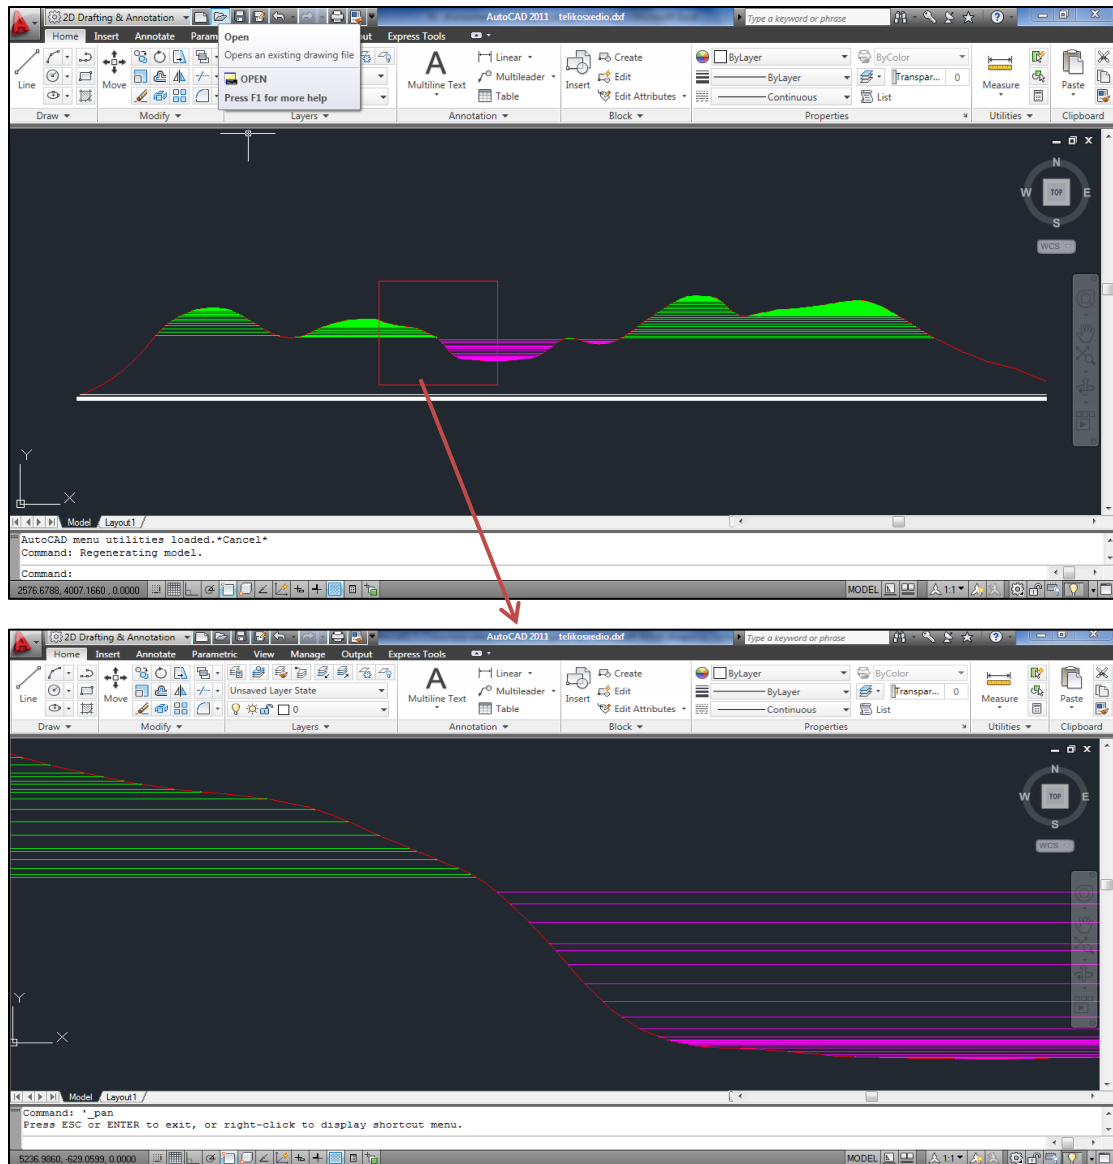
2D Drafting & Annotation
AutoCAD 2011 telikosxedio.dxf
Type a keyword or phrase
Home Insert Annotate Param
Open
Opens an existing drawing file
OPEN
Press F1 for more help
Express Tools
Line
Move
Draw
Modify
Layers
Multiline Text
Linear
Multileader
Table
Annotation
Insert
Create
Edit
Edit Attributes
Block
ByLayer
ByLayer
Continuous
ByColor
Transpar...
0
List
Properties
Measure
Utilities
Paste
Clipboard
N
W
TOP
E
S
WCS
Y
X
Model
Layout1
AutoCAD menu utilities loaded.*Cancel*
Command: Regenerating model.
Command:
2576.6788, 4007.1660 , 0.0000
MODEL
1:1

2D Drafting & Annotation
AutoCAD 2011 telikosxedio.dxf
Type a keyword or phrase
Home Insert Annotate Parametric View Manage Output Express Tools
Line
Move
Unsaved Layer State
0
Draw
Modify
Layers
Multiline Text
Linear
Multileader
Table
Annotation
Insert
Create
Edit
Edit Attributes
Block
ByLayer
ByLayer
Continuous
ByColor
Transpar...
0
List
Properties
Measure
Utilities
Paste
Clipboard
N
W
TOP
S
WCS
Y
X
Model
Layout1
Command: '_pan
Press ESC or ENTER to exit, or right-click to display shortcut menu.
5236.9860, -629.0599, 0.0000
MODEL
1:1